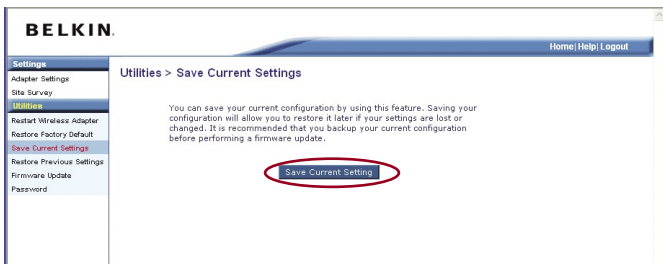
BELKIN.

Home | Help | Logout

Settings
Adapter Settings
Site Survey
Utilities
Restart Wireless Adapter
Restore Factory Default
Save Current Settings
Restore Previous Settings
Firmware Update
Password

Utilities > Save Current Settings

You can save your current configuration by using this feature. Saving your configuration will allow you to restore it later if your settings are lost or changed. It is recommended that you backup your current configuration before performing a firmware update.

Save Current Setting